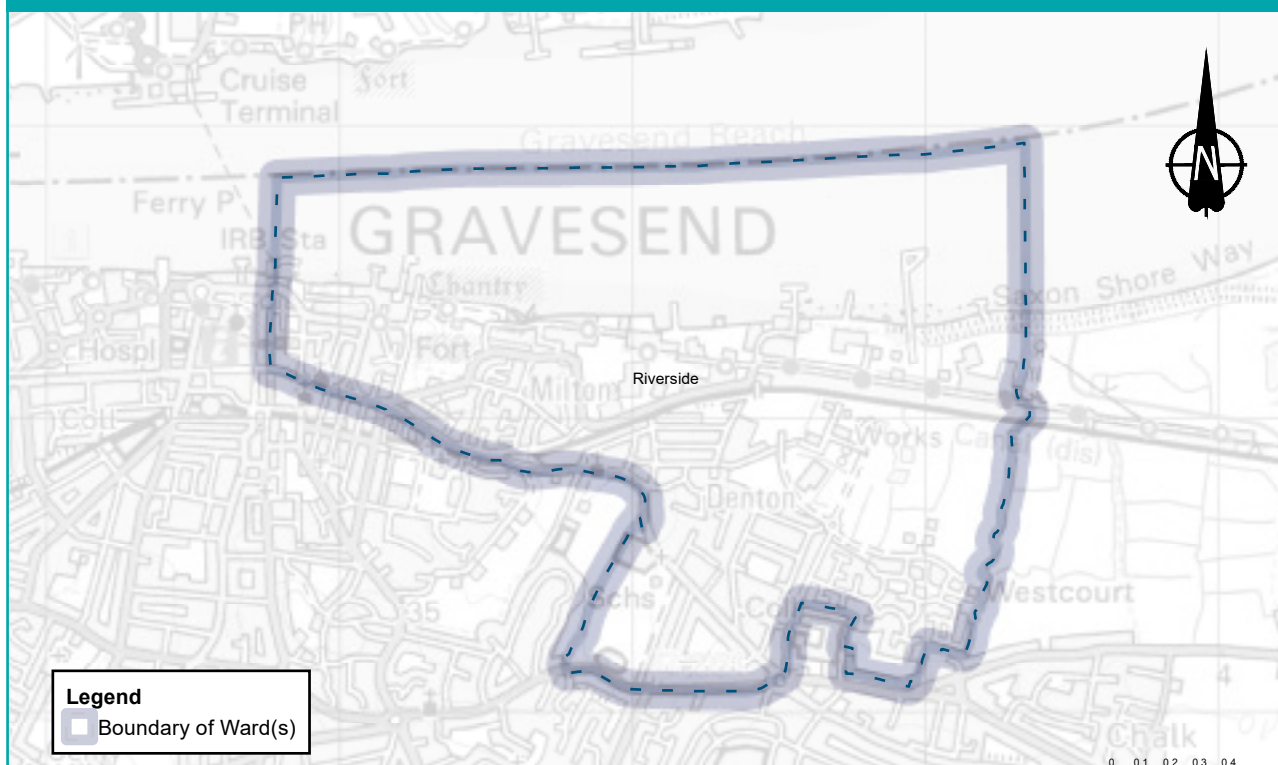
PH
Cruise Terminal
Fort
Gravesend Reach
Ferry P
IRB Sta
GRAVESEND
Chantry
Saxon Shore Way
Hospl
Fort
Milton
Riverside
Coll
Works
Canal (dis)
Denton
Schs
35
Coll
Westcourt
4
Chalk
N
Legend
Boundary of Ward(s)
0 0.1 0.2 0.3 0.4